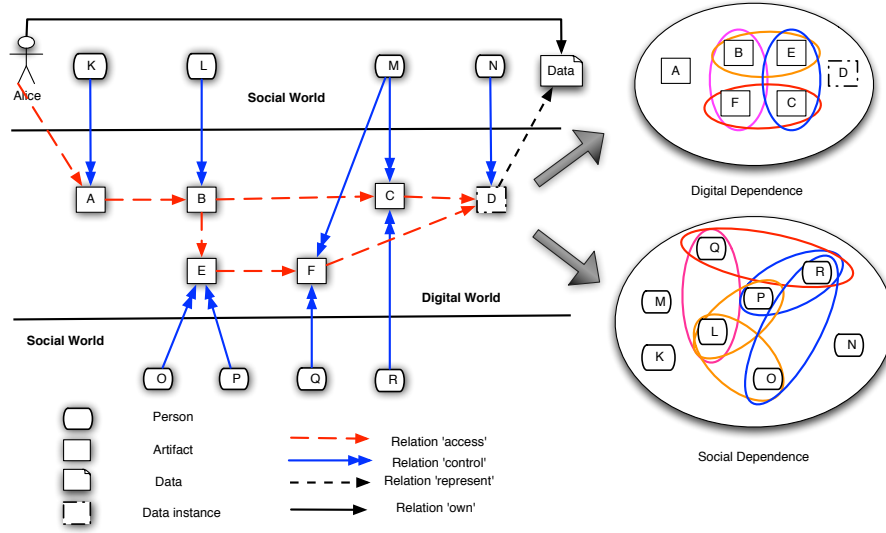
Alice

K

L

M

N

Data

Social World

A

B

C

D

E

F

Digital World

Social World

O

P

Q

R

A

B

E

D

F

C

Digital Dependence

Q

R

M

P

L

K

N

O

Social Dependence

Person

Artifact

Data

Data instance

Relation 'access'

Relation 'control'

Relation 'represent'

Relation 'own'